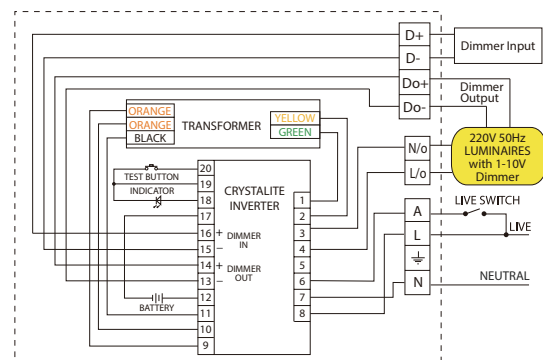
D+
Dimmer Input
D-
Do+
Dimmer Output
Do-
ORANGE
ORANGE
TRANSFORMER
BLACK
YELLOW
GREEN
N/o
220V 50Hz LUMINAIRES with 1-10V Dimmer
L/o
20
TEST BUTTON
19
INDICATOR
18
CRYSTALITE INVERTER
17
1
2
16
+
DIMMER IN
15
–
3
4
14
+
DIMMER OUT
13
–
5
6
12
BATTERY
7
11
8
10
9
A
LIVE SWITCH
L
LIVE
N
NEUTRAL